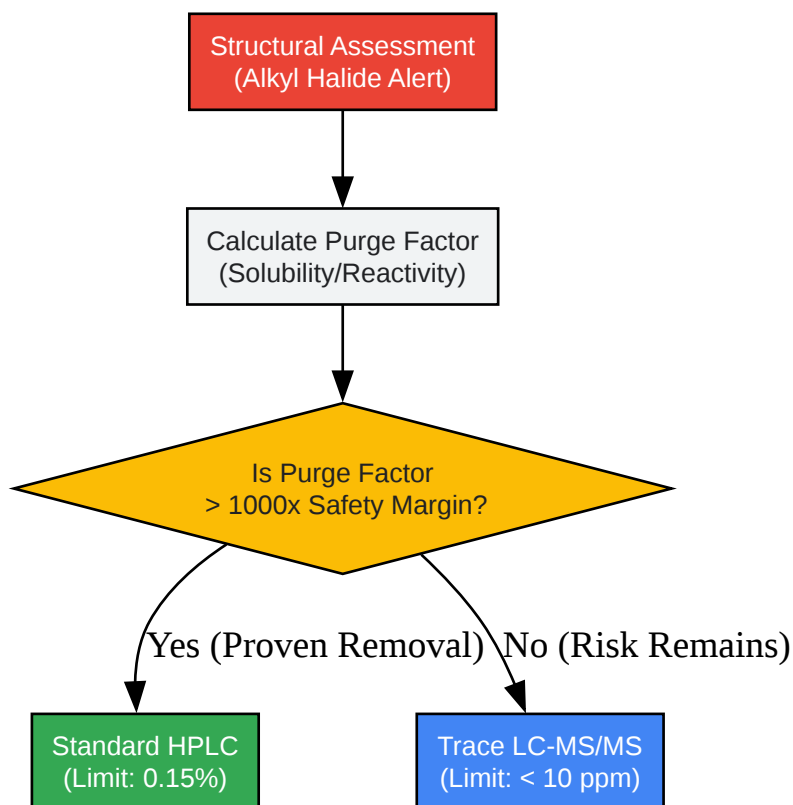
Structural Assessment
(Alkyl Halide Alert)

Calculate Purge Factor
(Solubility/Reactivity)

Is Purge Factor
> 1000x Safety Margin?

Yes (Proven Removal)

No (Risk Remains)

Standard HPLC
(Limit: 0.15%)

Trace LC-MS/MS
(Limit: < 10 ppm)